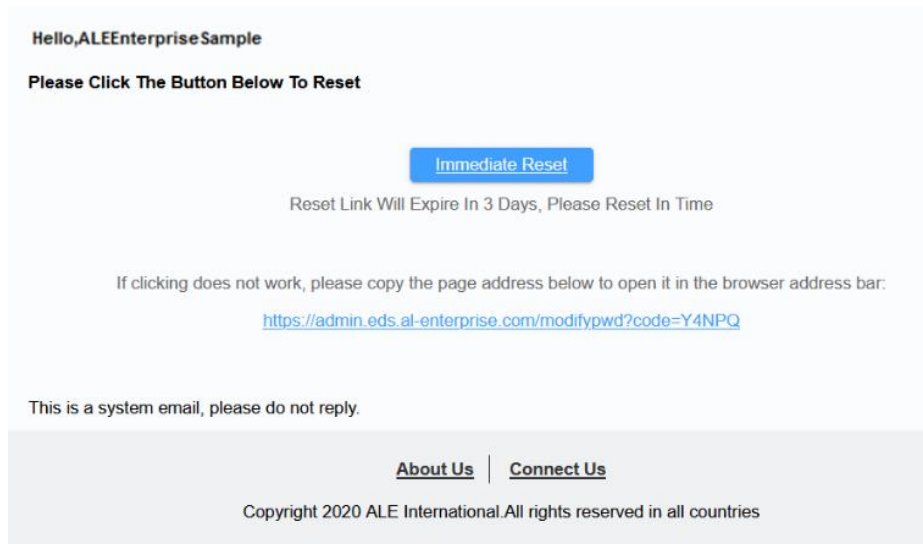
Hello,ALEEnterpriseSample

Please Click The Button Below To Reset

Immediate Reset

Reset Link Will Expire In 3 Days, Please Reset In Time

If clicking does not work, please copy the page address below to open it in the browser address bar:

https://admin.eds.al-enterprise.com/modifypwd?code=Y4NPQ

This is a system email, please do not reply.

About Us | Connect Us

Copyright 2020 ALE International.All rights reserved in all countries